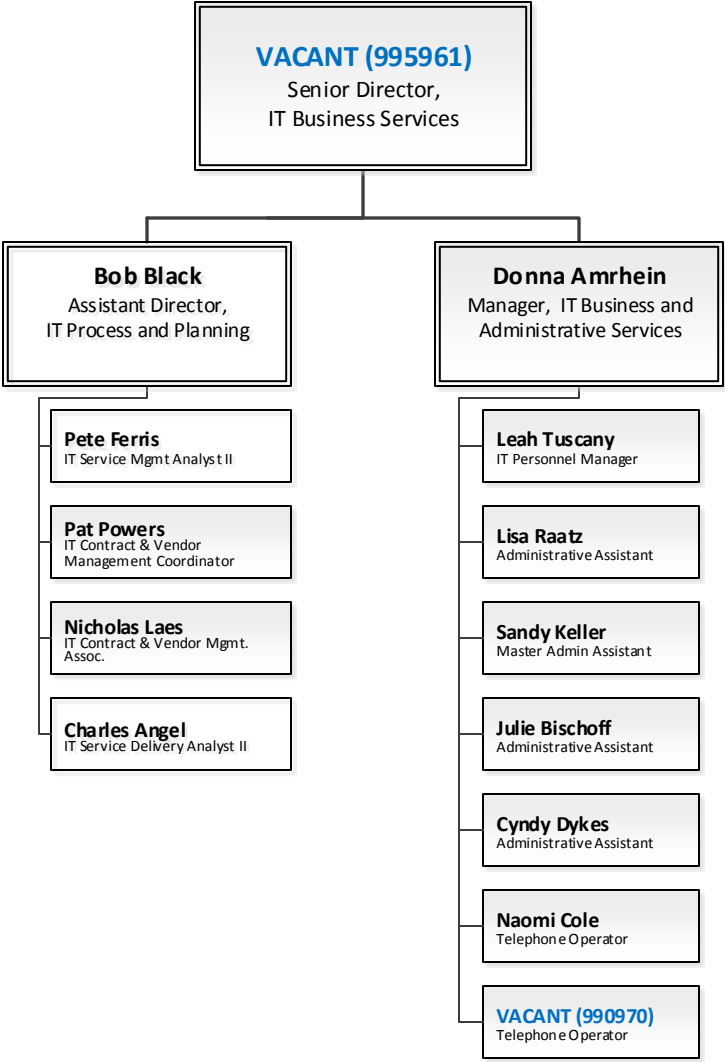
VACANT (995961)
Senior Director,
IT Business Services

Bob Black
Assistant Director,
IT Process and Planning

Pete Ferris
IT Service Mgmt Analyst II

Pat Powers
IT Contract & Vendor Management Coordinator

Nicholas Laes
IT Contract & Vendor Mgmt. Assoc.

Charles Angel
IT Service Delivery Analyst II

Donna Amrhein
Manager, IT Business and Administrative Services

Leah Tuscany
IT Personnel Manager

Lisa Raatz
Administrative Assistant

Sandy Keller
Master Admin Assistant

Julie Bischoff
Administrative Assistant

Cyndy Dykes
Administrative Assistant

Naomi Cole
Telephone Operator

VACANT (990970)
Telephone Operator